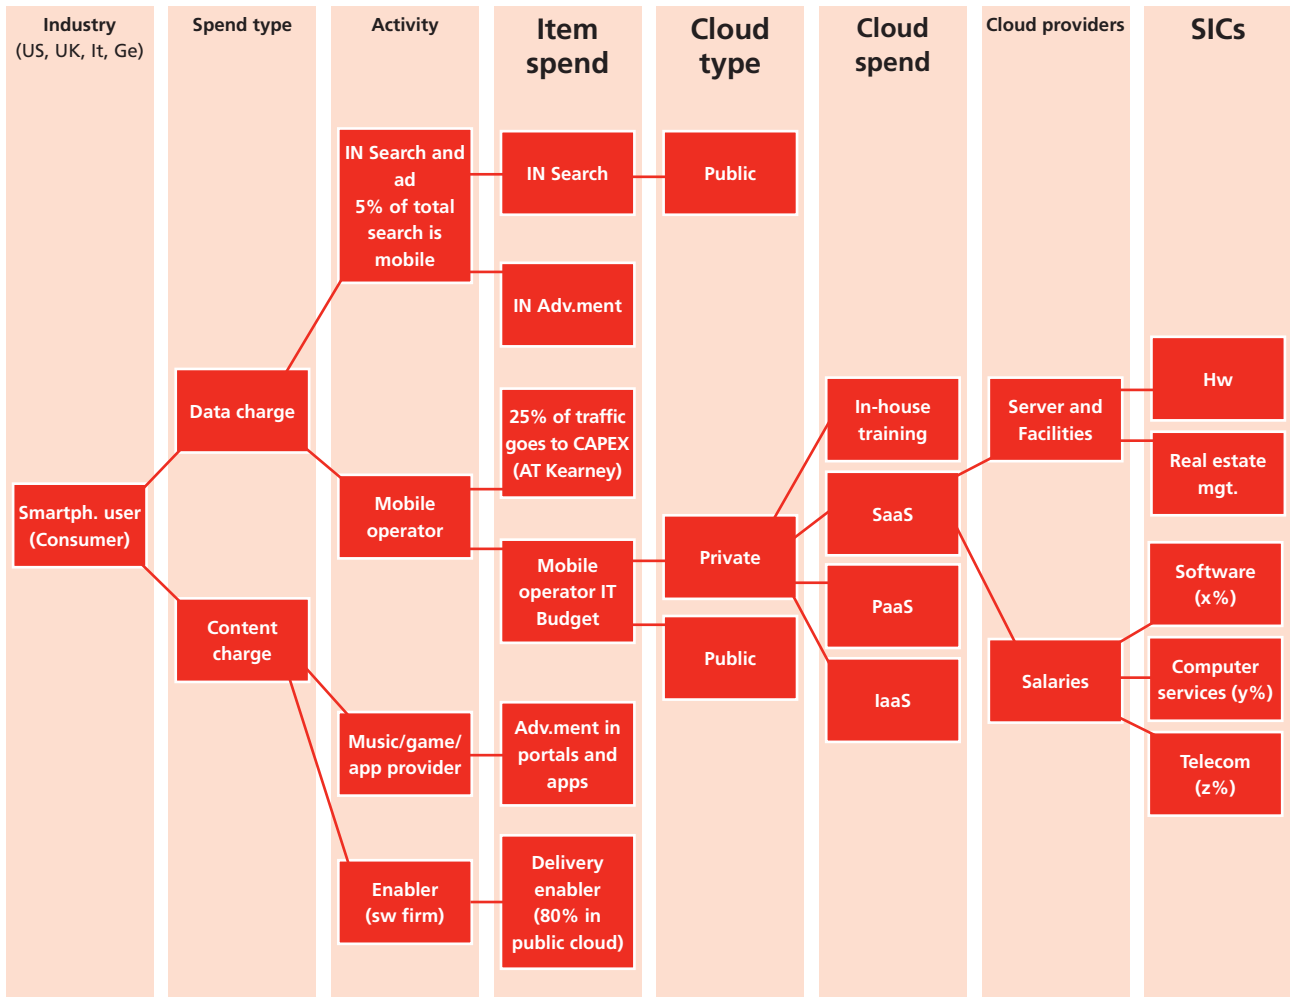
Industry (US, UK, It, Ge)

Spend type

Activity

Item spend

Cloud type

Cloud spend

Cloud providers

SICs

IN Search and ad 5% of total search is mobile

IN Search

Public

IN Adv.ment

Hw

Data charge

25% of traffic goes to CAPEX (AT Kearney)

In-house training

Server and Facilities

Real estate mgt.

Smartph. user (Consumer)

Mobile operator

SaaS

Mobile operator IT Budget

Private

Software (x%)

PaaS

Content charge

Public

Salaries

Computer services (y%)

IaaS

Music/game/ app provider

Adv.ment in portals and apps

Telecom (z%)

Enabler (sw firm)

Delivery enabler (80% in public cloud)